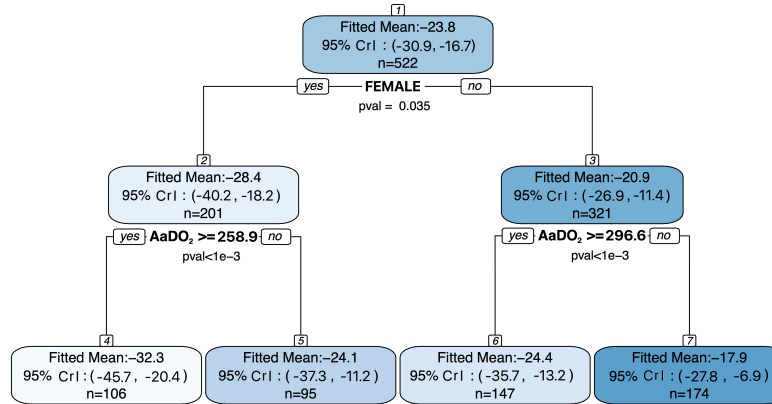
1
Fitted Mean:−23.8
95% CrI : (-30.9, -16.7)
n=522

yes FEMALE no
pval = 0.035

2
Fitted Mean:−28.4
95% CrI : (-40.2 , -18.2 )
n=201

yes $AaDO_2$ >=258.9 no
pval<1e−3

3
Fitted Mean:−20.9
95% CrI : (-26.9 , -11.4 )
n=321

yes $AaDO_2$ >=296.6 no
pval<1e−3

4
Fitted Mean:−32.3
95% CrI : ( -45.7 , -20.4 )
n=106

5
Fitted Mean:−24.1
95% CrI : ( -37.3 , -11.2 )
n=95

6
Fitted Mean:−24.4
95% CrI : ( -35.7 , -13.2 )
n=147

7
Fitted Mean:−17.9
95% CrI : ( -27.8 , -6.9 )
n=174